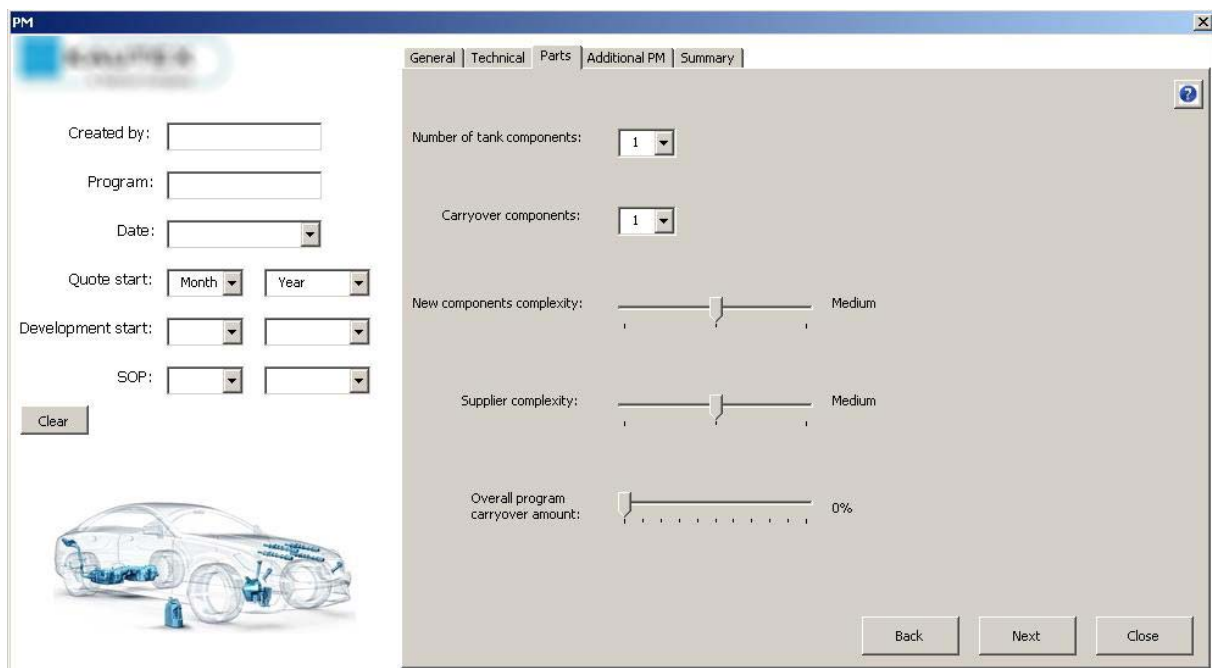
PM

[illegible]

Created by:

Program:

Date:

Quote start: Month Year

Development start:

SOP:

Clear

General | Technical | Parts | Additional PM | Summary

Number of tank components: 1

Carryover components: 1

New components complexity: Medium

Supplier complexity: Medium

Overall program carryover amount: 0%

Back Next Close